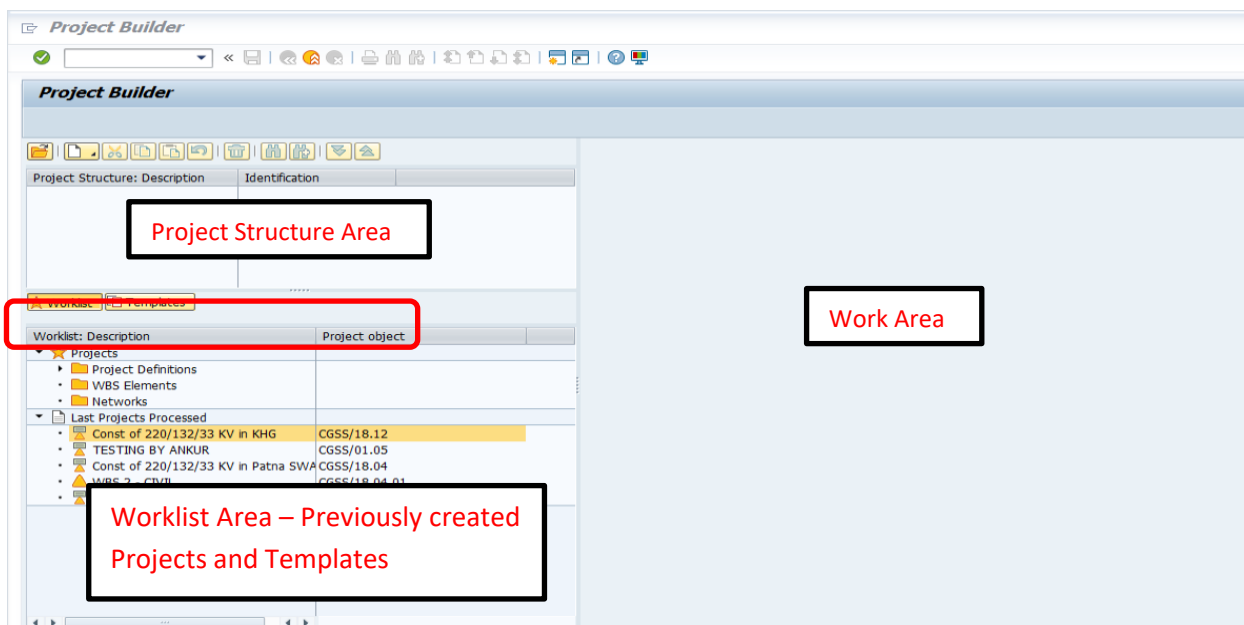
Project Builder

«

Project Builder

| Project Structure: Description | Identification |
|---|---|

Project Structure Area

Worklist Templates

Work Area

| Worklist: Description | Project object |
|---|---|
| Projects | |
| Project Definitions | |
| WBS Elements | |
| Networks | |
| Last Projects Processed | |
| Const of 220/132/33 KV in KHG | CGSS/18.12 |
| TESTING BY ANKUR | CGSS/01.05 |
| Const of 220/132/33 KV in Patna SWA | CGSS/18.04 |
| WBS 2 - CIVIL | CGSS/18.04.01 |

Worklist Area – Previously created Projects and Templates